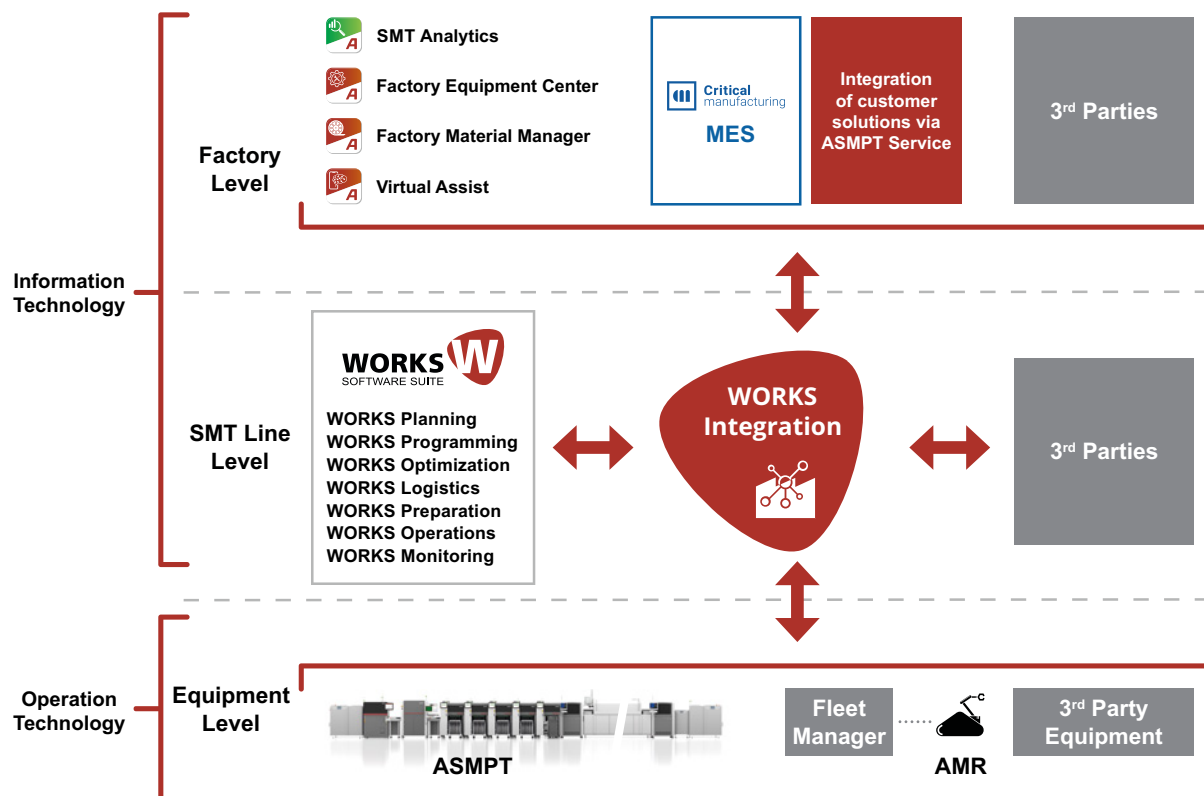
Information Technology

Factory Level

SMT Analytics
Factory Equipment Center
Factory Material Manager
Virtual Assist

Critical manufacturing
MES

Integration of customer solutions via ASMPT Service

3rd Parties

SMT Line Level

WORKS SOFTWARE SUITE
WORKS Planning
WORKS Programming
WORKS Optimization
WORKS Logistics
WORKS Preparation
WORKS Operations
WORKS Monitoring

WORKS Integration

3rd Parties

Operation Technology

Equipment Level

ASMPT

Fleet Manager

AMR

3rd Party Equipment